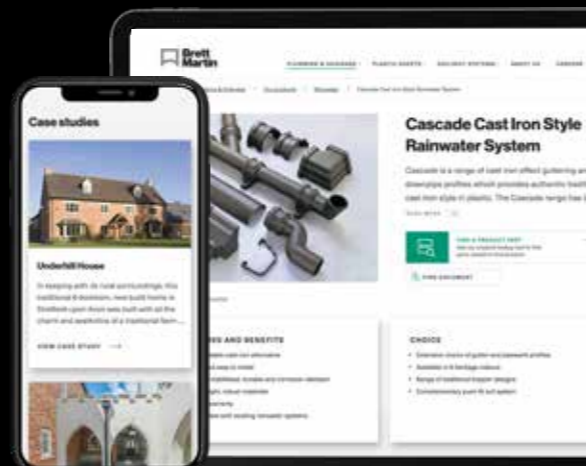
Brett Martin

PLUMBING & DRAINAGE PLASTIC SHEETS ROOFLIGHT SYSTEMS ABOUT US CAREERS

Cascade Cast Iron Style Rainwater System

Cascade is a range of cast iron effect guttering and downpipe profiles which provides authentic traditional cast iron style in plastic. The Cascade range has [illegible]

FIND A PRODUCT DATA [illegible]

FIND DOCUMENT

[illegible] AND BENEFITS

CHOICE

Case studies

Underhill House

In keeping with its rural surroundings, this traditional 6-bedroom, new build home in Stratford-upon-Avon was built with all the charm and aesthetics of a traditional farm...

VIEW CASE STUDY